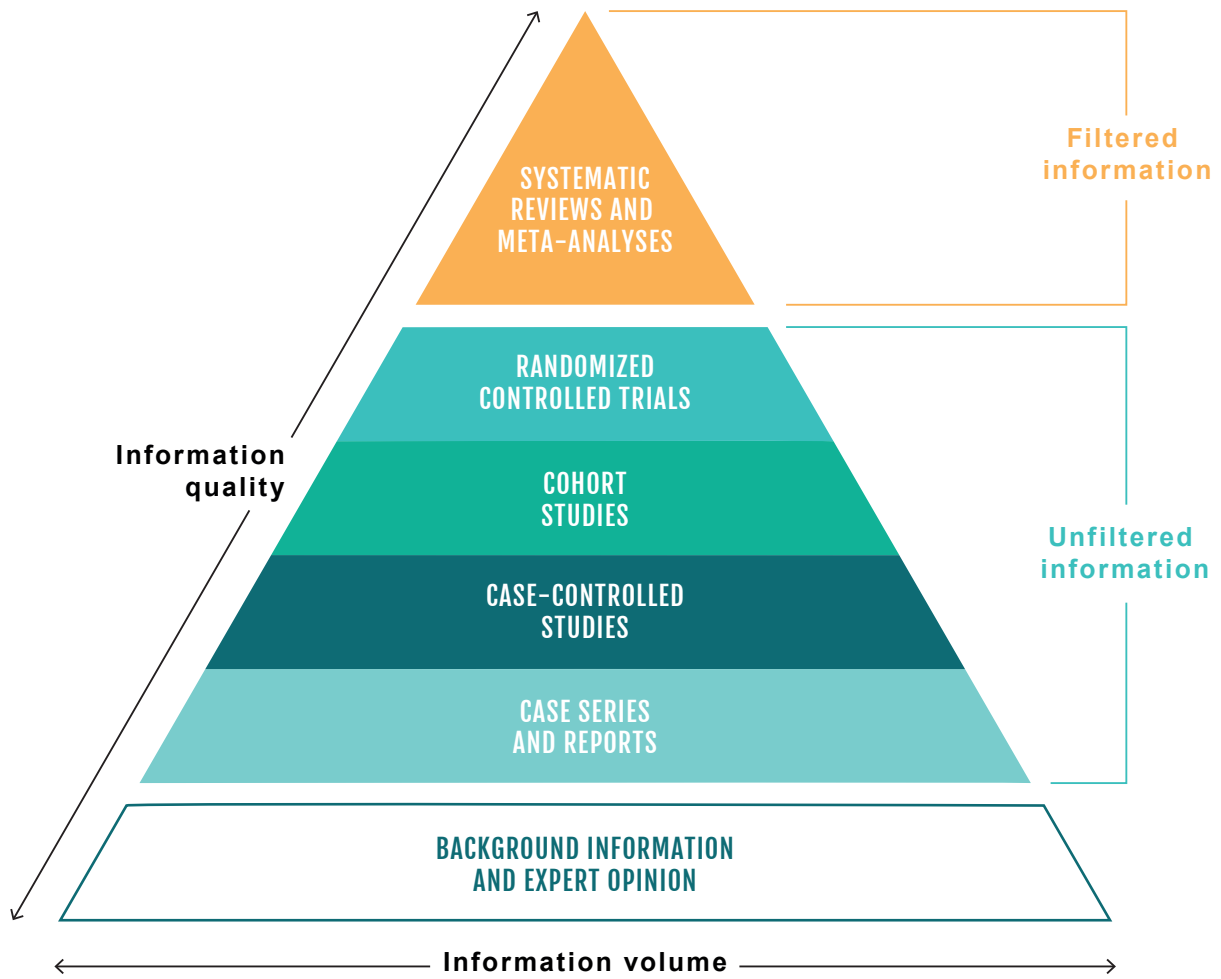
SYSTEMATIC REVIEWS AND META-ANALYSES

Filtered information

RANDOMIZED CONTROLLED TRIALS

COHORT STUDIES

CASE-CONTROLLED STUDIES

CASE SERIES AND REPORTS

Unfiltered information

Information quality

BACKGROUND INFORMATION AND EXPERT OPINION

Information volume